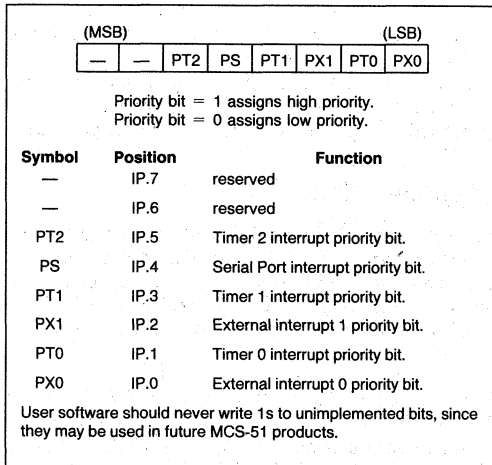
(MSB) (LSB)

| — | — | PT2 | PS | PT1 | PX1 | PT0 | PX0 |
|---|---|---|---|---|---|---|---|

Priority bit = 1 assigns high priority.
Priority bit = 0 assigns low priority.

| Symbol | Position | Function |
|---|---|---|
| — | IP.7 | reserved |
| — | IP.6 | reserved |
| PT2 | IP.5 | Timer 2 interrupt priority bit. |
| PS | IP.4 | Serial Port interrupt priority bit. |
| PT1 | IP.3 | Timer 1 interrupt priority bit. |
| PX1 | IP.2 | External interrupt 1 priority bit. |
| PT0 | IP.1 | Timer 0 interrupt priority bit. |
| PX0 | IP.0 | External interrupt 0 priority bit. |

User software should never write 1s to unimplemented bits, since they may be used in future MCS-51 products.